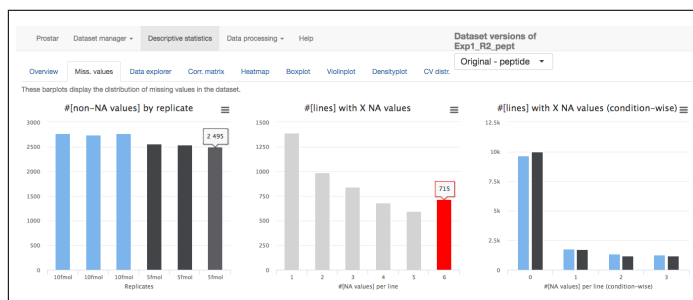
Prostar Dataset manager ▾ Descriptive statistics Data processing ▾ Help

Dataset versions of Exp1_R2_pept

Original - peptide ▾

Overview Miss. values Data explorer Corr. matrix Heatmap Boxplot Violinplot Densityplot CV distr.

These barplots display the distribution of missing values in the dataset.

#[non-NA values] by replicate

3000
2500
2000
1500
1000
500
0

2 495

10fmol 10fmol 10fmol 5fmol 5fmol 5fmol
Replicates

#[lines] with X NA values

1500
1250
1000
750
500
250
0

715

1 2 3 4 5 6
#[NA values] per line

#[lines] with X NA values (condition-wise)

12.5k
10k
7.5k
5k
2.5k
0

0 1 2 3
#[NA values] per line (condition-wise)